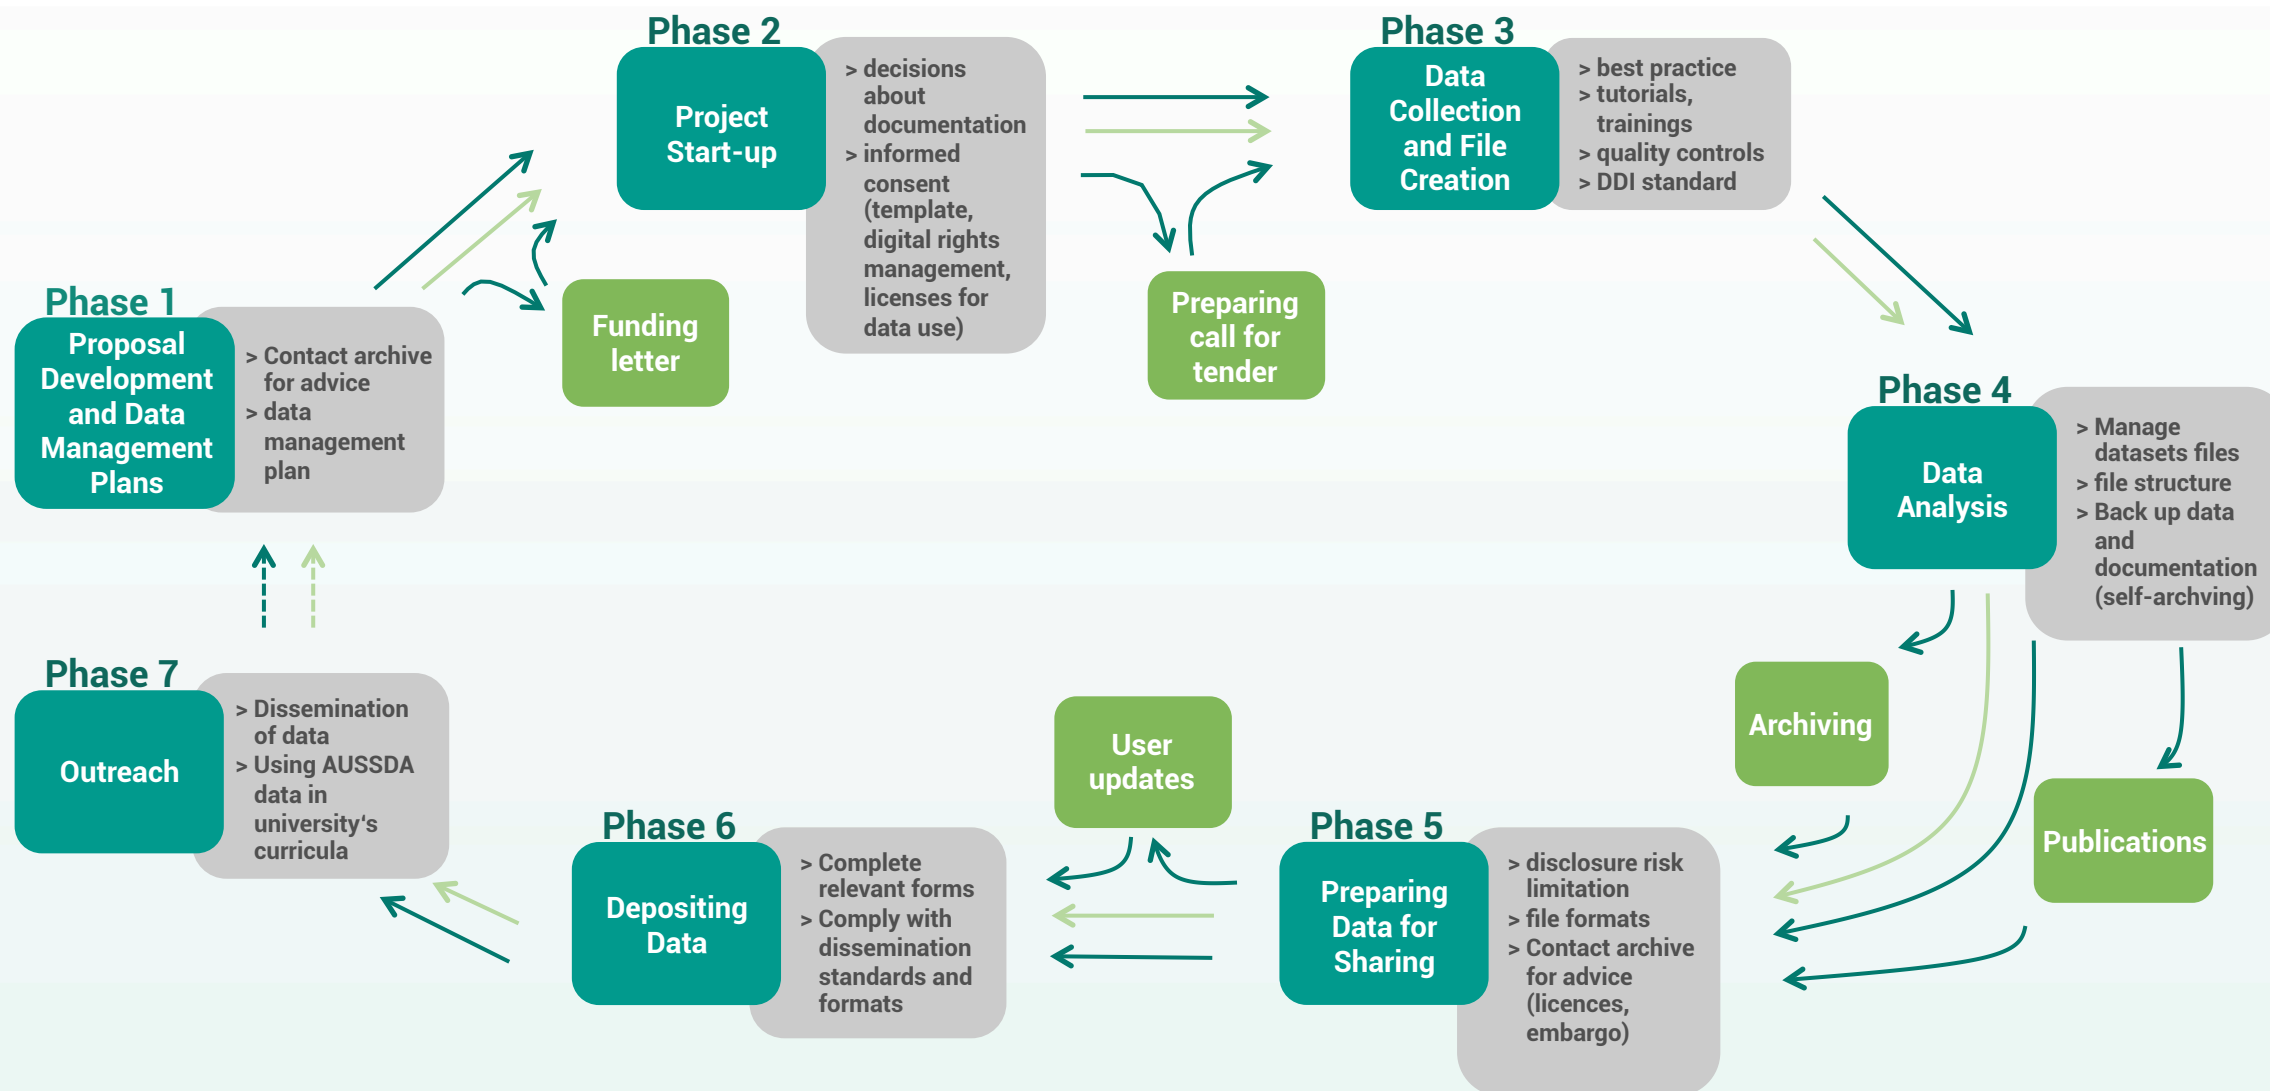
Phase 1
Proposal Development and Data Management Plans
> Contact archive for advice
> data management plan

Funding letter

Phase 2
Project Start-up
> decisions about documentation
> informed consent (template, digital rights management, licenses for data use)

Preparing call for tender

Phase 3
Data Collection and File Creation
> best practice
> tutorials, trainings
> quality controls
> DDI standard

Phase 4
Data Analysis
> Manage datasets files
> file structure
> Back up data and documentation (self-archving)

Archiving

Publications

Phase 5
Preparing Data for Sharing
> disclosure risk limitation
> file formats
> Contact archive for advice (licences, embargo)

User updates

Phase 6
Depositing Data
> Complete relevant forms
> Comply with dissemination standards and formats

Phase 7
Outreach
> Dissemination of data
> Using AUSSDA data in university's curricula